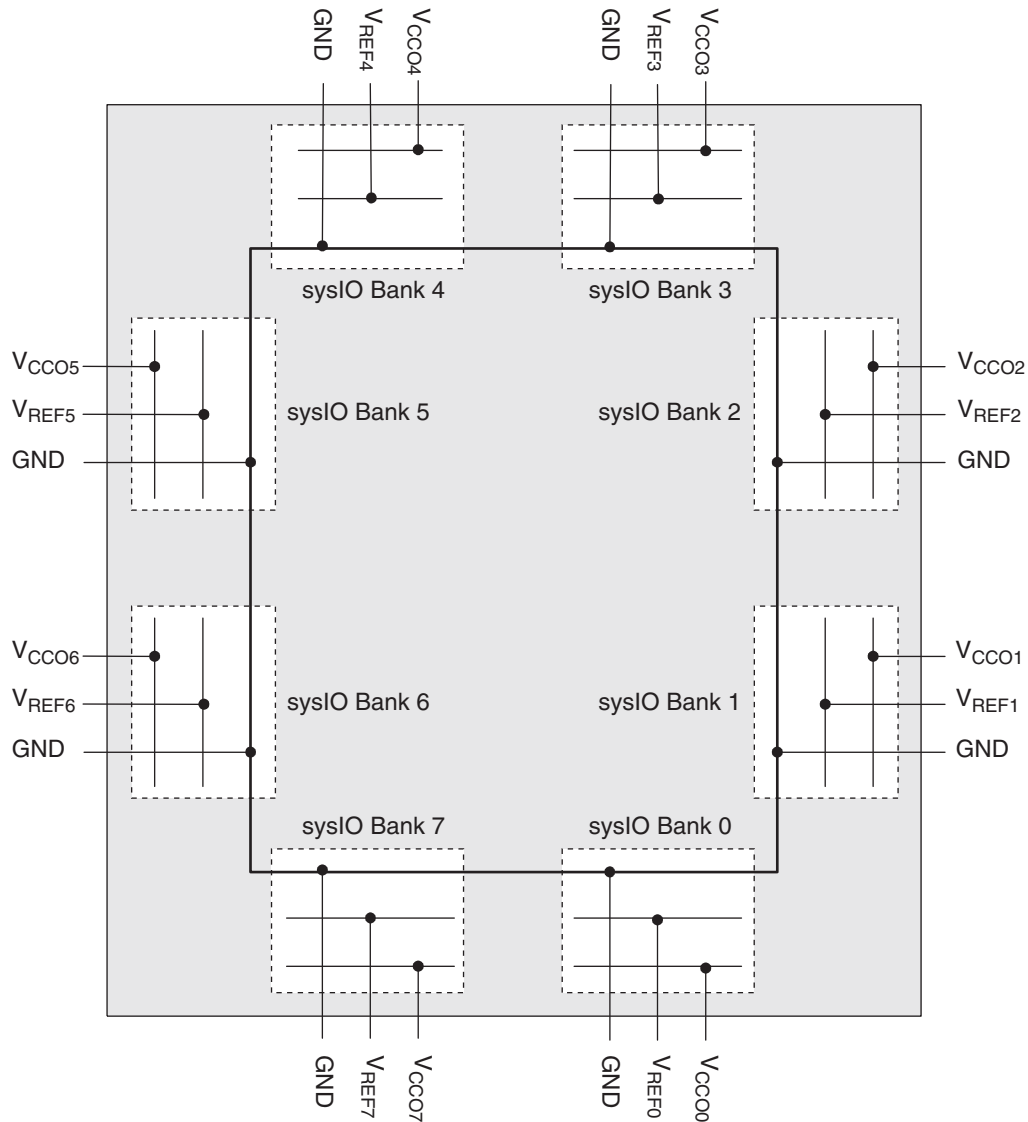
GND
$V_{REF4}$
$V_{CCO4}$
GND
$V_{REF3}$
$V_{CCO3}$

sysIO Bank 4
sysIO Bank 3

$V_{CCO5}$
$V_{REF5}$
GND
sysIO Bank 5
sysIO Bank 2
$V_{CCO2}$
$V_{REF2}$
GND

$V_{CCO6}$
$V_{REF6}$
GND
sysIO Bank 6
sysIO Bank 1
$V_{CCO1}$
$V_{REF1}$
GND

sysIO Bank 7
sysIO Bank 0

GND
$V_{REF7}$
$V_{CCO7}$
GND
$V_{REF0}$
$V_{CCO0}$